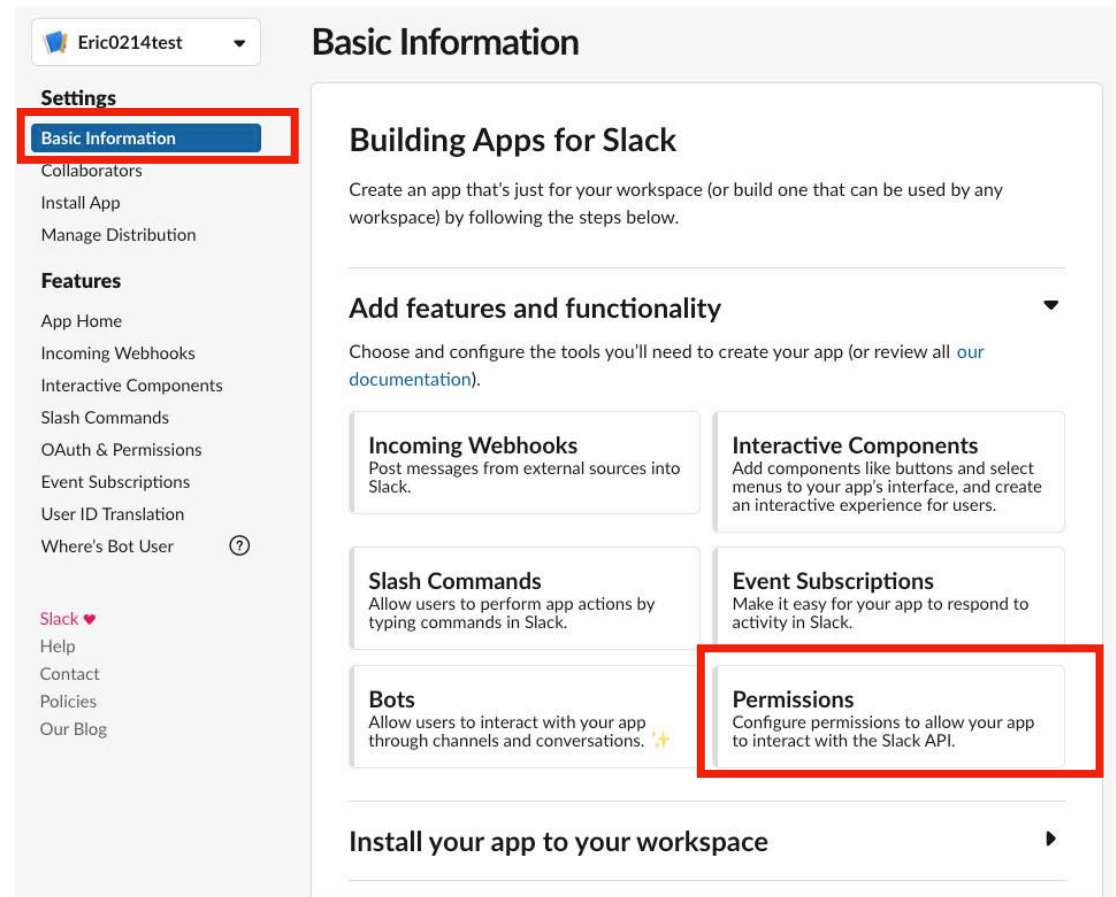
Eric0214test

Settings
Basic Information
Collaborators
Install App
Manage Distribution

Features
App Home
Incoming Webhooks
Interactive Components
Slash Commands
OAuth & Permissions
Event Subscriptions
User ID Translation
Where's Bot User

Slack ♥
Help
Contact
Policies
Our Blog

Basic Information

Building Apps for Slack

Create an app that's just for your workspace (or build one that can be used by any workspace) by following the steps below.

Add features and functionality

Choose and configure the tools you'll need to create your app (or review all our documentation).

Incoming Webhooks
Post messages from external sources into Slack.

Interactive Components
Add components like buttons and select menus to your app's interface, and create an interactive experience for users.

Slash Commands
Allow users to perform app actions by typing commands in Slack.

Event Subscriptions
Make it easy for your app to respond to activity in Slack.

Bots
Allow users to interact with your app through channels and conversations. ✨

Permissions
Configure permissions to allow your app to interact with the Slack API.

Install your app to your workspace